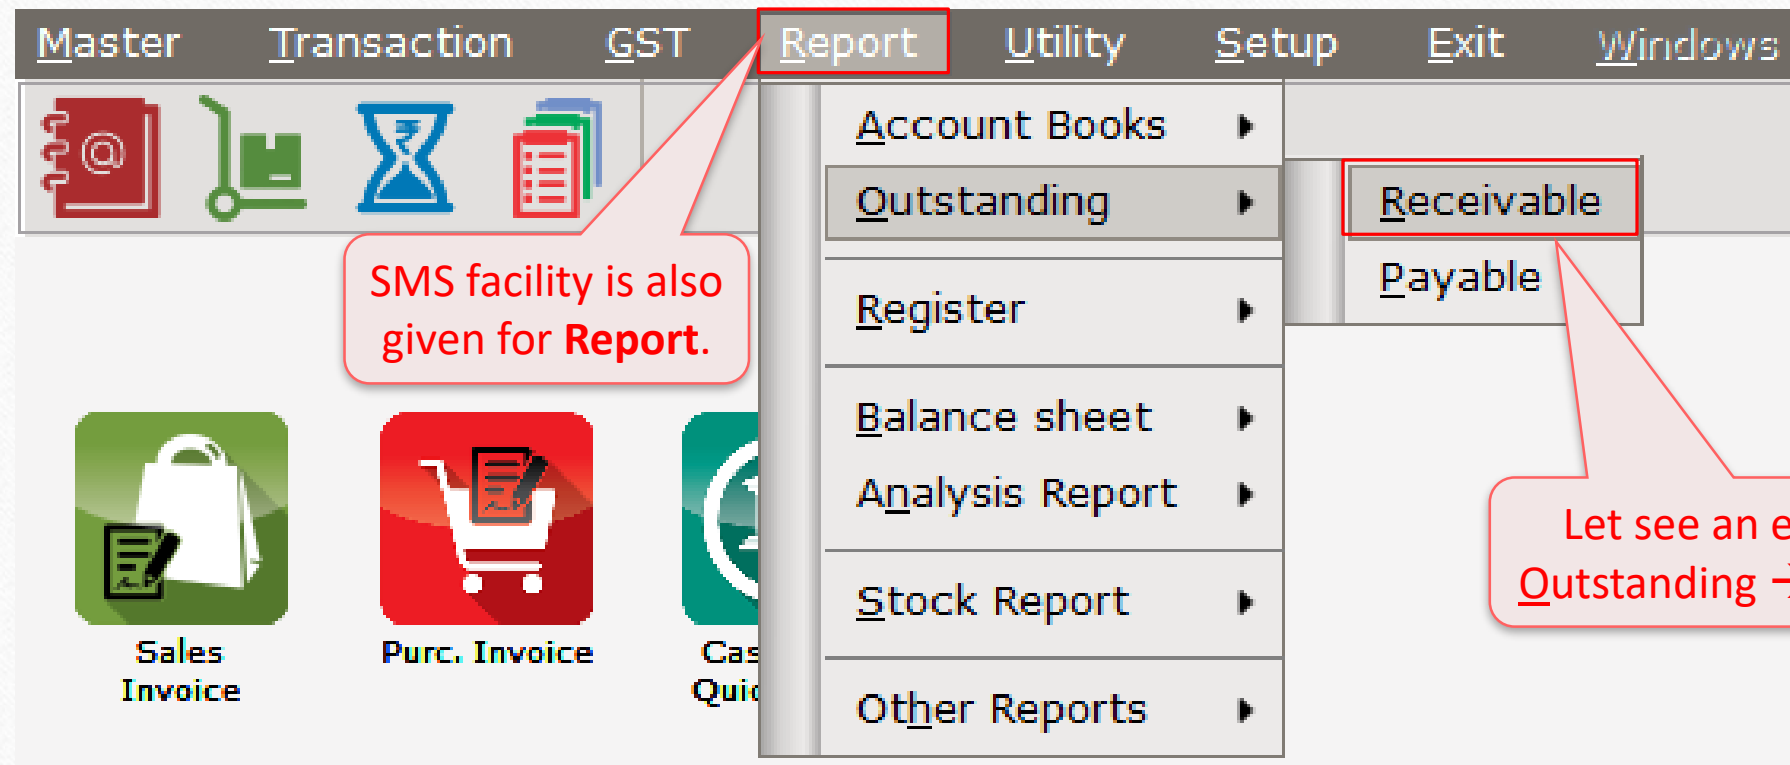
Master Transaction GST Report Utility Setup Exit Windows

Account Books
Outstanding
Register
Balance sheet
Analysis Report
Stock Report
Other Reports

Receivable
Payable

SMS facility is also given for **Report**.

Sales Invoice
Purc. Invoice
Cas
Quic

Let see an e
Outstanding →